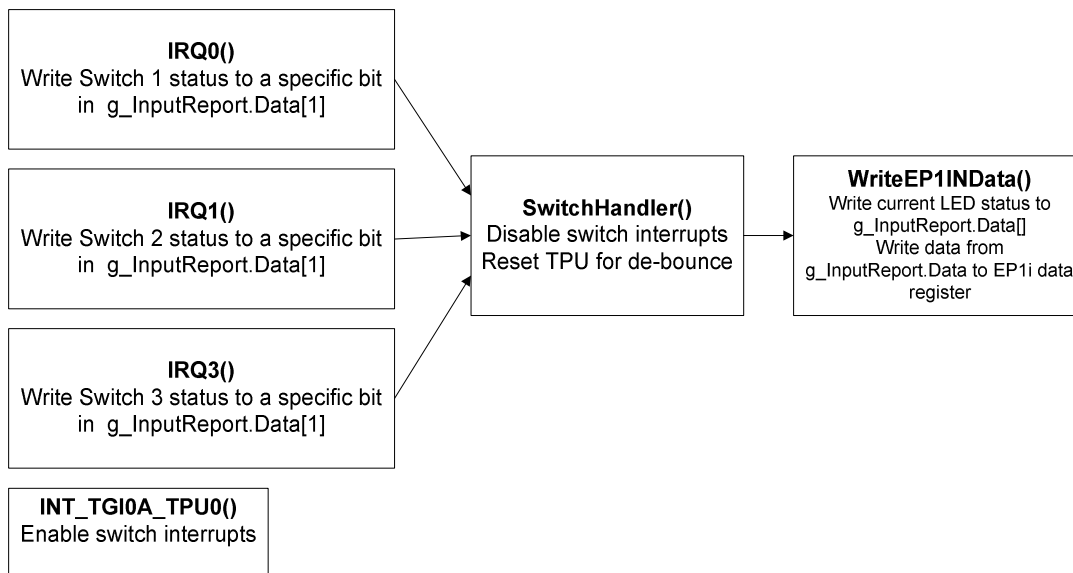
**IRQ0()**
Write Switch 1 status to a specific bit in g_InputReport.Data[1]

**IRQ1()**
Write Switch 2 status to a specific bit in g_InputReport.Data[1]

**IRQ3()**
Write Switch 3 status to a specific bit in g_InputReport.Data[1]

**SwitchHandler()**
Disable switch interrupts
Reset TPU for de-bounce

**WriteEP1INData()**
Write current LED status to g_InputReport.Data[]
Write data from g_InputReport.Data to EP1i data register

**INT_TGI0A_TPU0()**
Enable switch interrupts